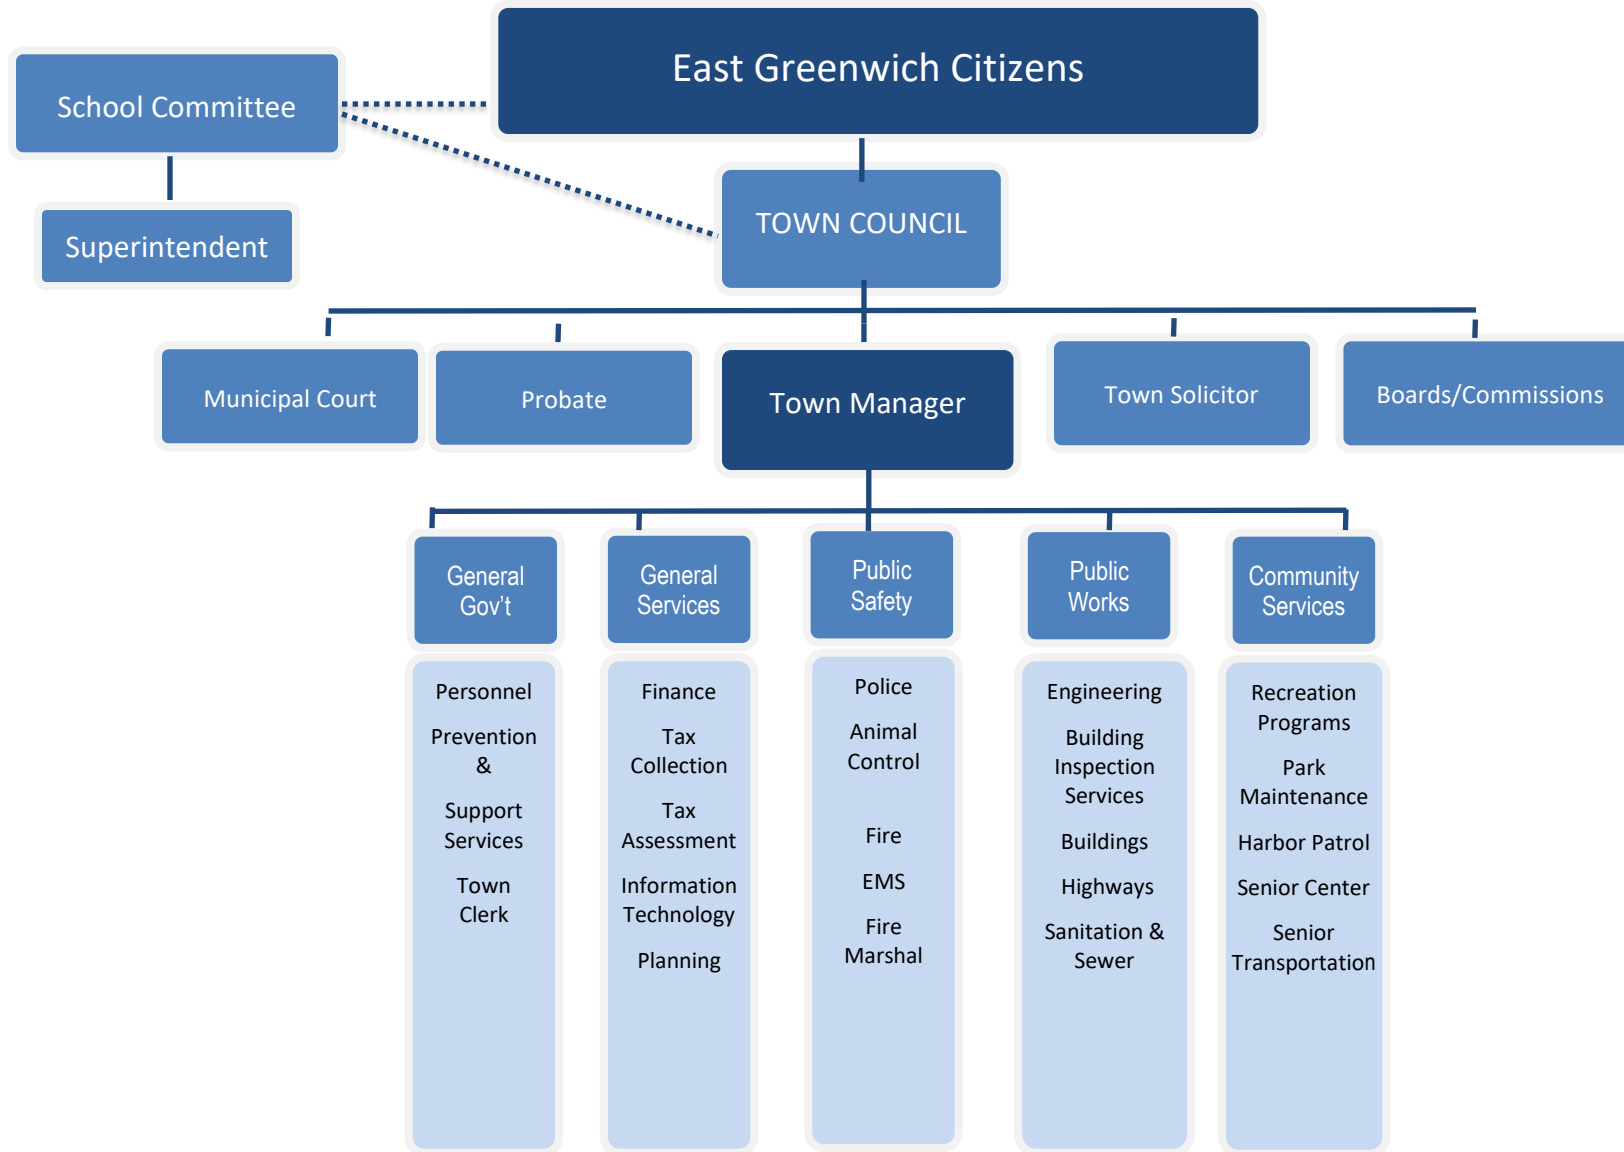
East Greenwich Citizens

School Committee

Superintendent

TOWN COUNCIL

Municipal Court

Probate

Town Manager

Town Solicitor

Boards/Commissions

General Gov't

Personnel

Prevention & Support Services

Town Clerk

General Services

Finance

Tax Collection

Tax Assessment

Information Technology

Planning

Public Safety

Police

Animal Control

Fire

EMS

Fire Marshal

Public Works

Engineering

Building Inspection Services

Buildings

Highways

Sanitation & Sewer

Community Services

Recreation Programs

Park Maintenance

Harbor Patrol

Senior Center

Senior Transportation